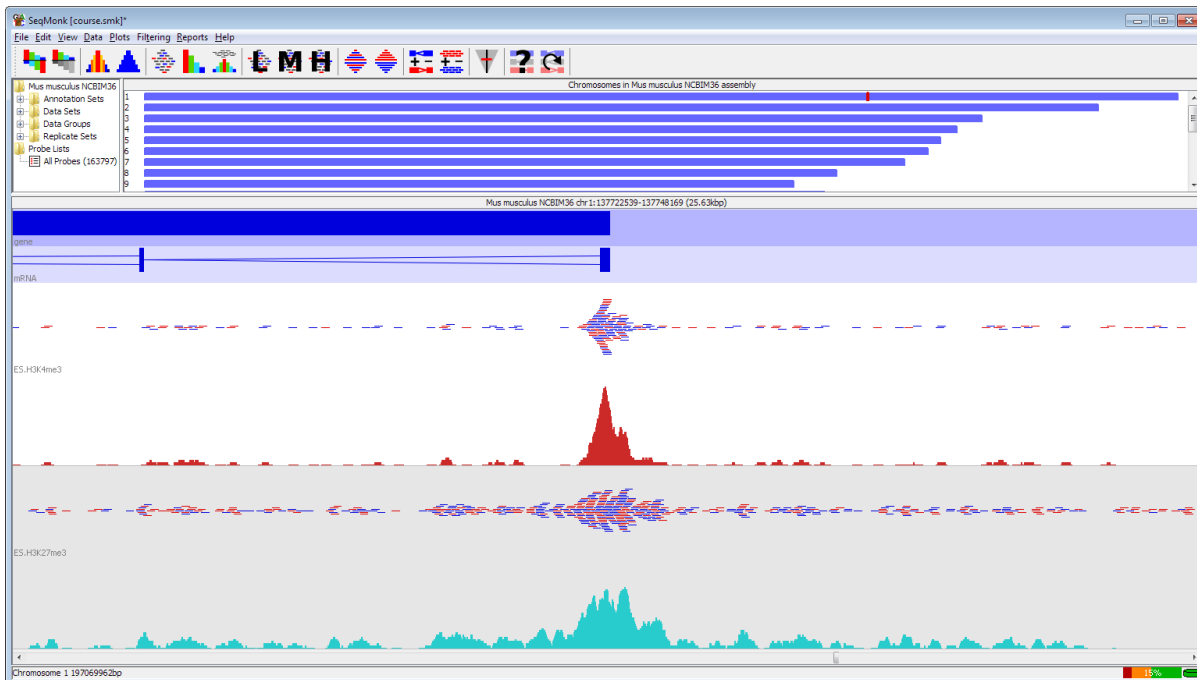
SeqMonk [course.smk]*

File Edit View Data Plots Filtering Reports Help

Mus musculus NCBIM36
Annotation Sets
Data Sets
Data Groups
Replicate Sets
Probe Lists
All Probes (163797)

Chromosomes in Mus musculus NCBIM36 assembly
1
2
3
4
5
6
7
8
9

Mus musculus NCBIM36 chr1:137722539-137748169 (25.63kbp)

gene
mRNA
ES.H3K4me3
ES.H3K27me3

Chromosome 1 197069962bp
15%